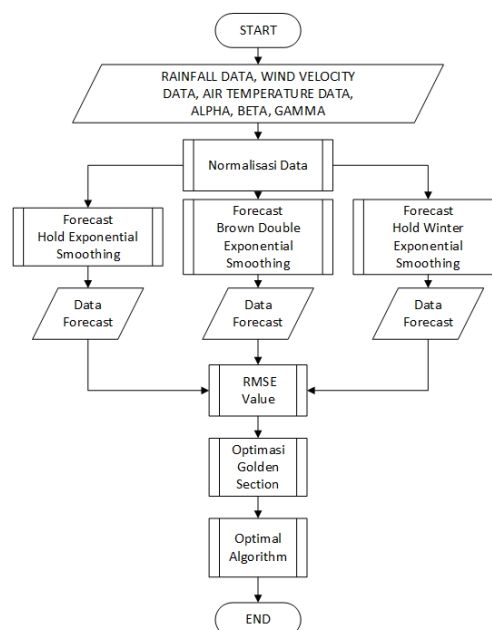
START

RAINFALL DATA, WIND VELOCITY DATA, AIR TEMPERATURE DATA, ALPHA, BETA, GAMMA

Normalisasi Data

Forecast Hold Exponential Smoothing

Forecast Brown Double Exponential Smoothing

Forecast Hold Winter Exponential Smoothing

Data Forecast

Data Forecast

Data Forecast

RMSE Value

Optimasi Golden Section

Optimal Algorithm

END